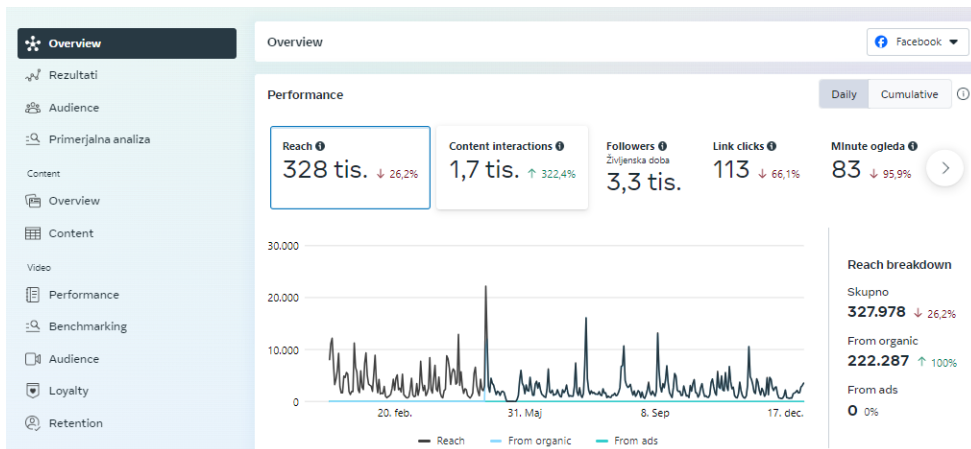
Overview
Rezultati
Audience
Primerjalna analiza
Content
Overview
Content
Video
Performance
Benchmarking
Audience
Loyalty
Retention

Overview
Facebook

Performance
Daily
Cumulative

Reach
328 tis. ↓ 26,2%

Content interactions
1,7 tis. ↑ 322,4%

Followers
Življenska doba
3,3 tis.

Link clicks
113 ↓ 66,1%

Minute ogleda
83 ↓ 95,9%

30.000
20.000
10.000
0
20. feb.
31. Maj
8. Sep
17. dec.

Reach
From organic
From ads

Reach breakdown
Skupno
327.978 ↓ 26,2%
From organic
222.287 ↑ 100%
From ads
0 0%